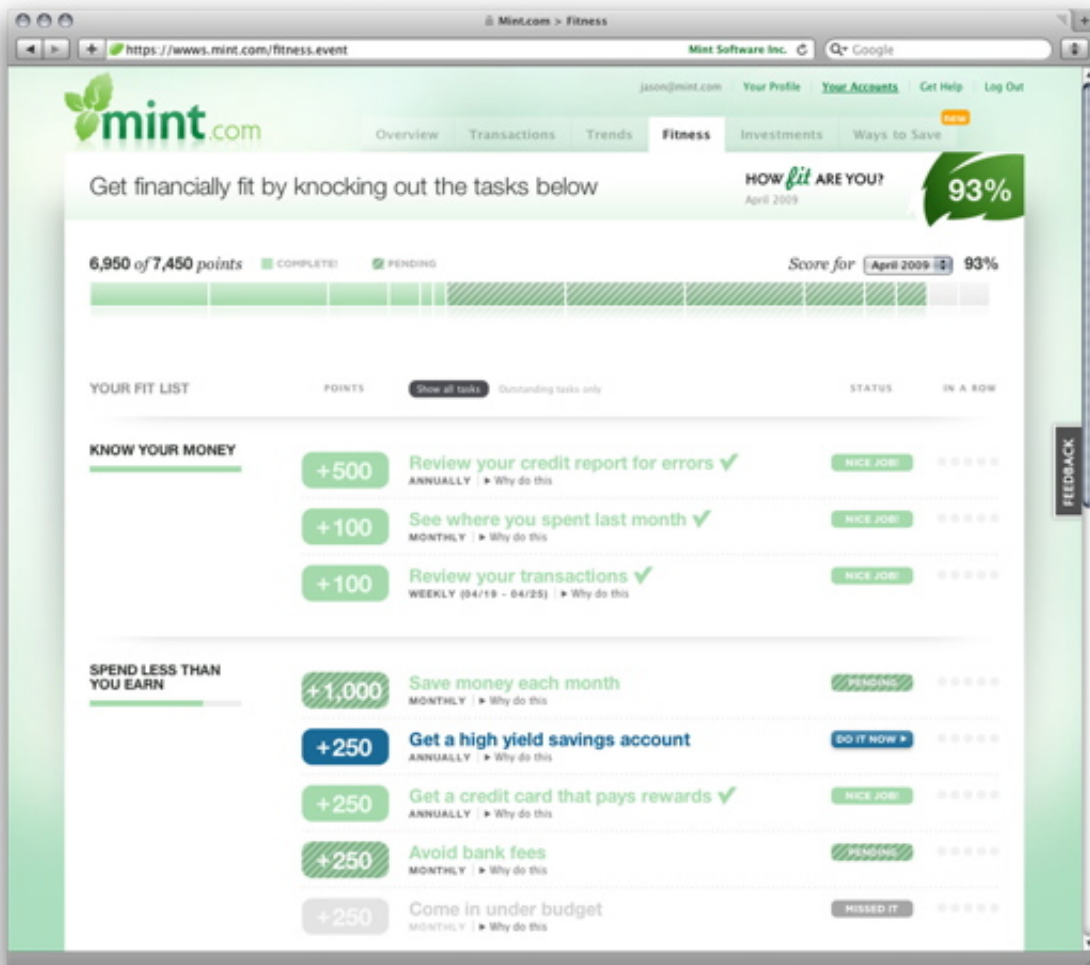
Mint.com > Fitness

https://wwws.mint.com/fitness.event

Mint Software Inc.

Google

jason@mint.com Your Profile Your Accounts Get Help Log Out

mint.com

Overview Transactions Trends Fitness Investments Ways to Save NEW

Get financially fit by knocking out the tasks below

HOW fit ARE YOU?
April 2009

93%

6,950 of 7,450 points COMPLETE! PENDING

Score for April 2009 93%

YOUR FIT LIST POINTS Show all tasks Outstanding tasks only STATUS IN A ROW

KNOW YOUR MONEY

+500 Review your credit report for errors
ANNUALLY | ▸ Why do this
NICE JOB!

+100 See where you spent last month
MONTHLY | ▸ Why do this
NICE JOB!

+100 Review your transactions
WEEKLY (04/19 - 04/25) | ▸ Why do this
NICE JOB!

SPEND LESS THAN YOU EARN

+1,000 Save money each month
MONTHLY | ▸ Why do this
PENDING

+250 Get a high yield savings account
ANNUALLY | ▸ Why do this
DO IT NOW ▸

+250 Get a credit card that pays rewards
ANNUALLY | ▸ Why do this
NICE JOB!

+250 Avoid bank fees
MONTHLY | ▸ Why do this
PENDING

+250 Come in under budget
MONTHLY | ▸ Why do this
MISSED IT

FEEDBACK